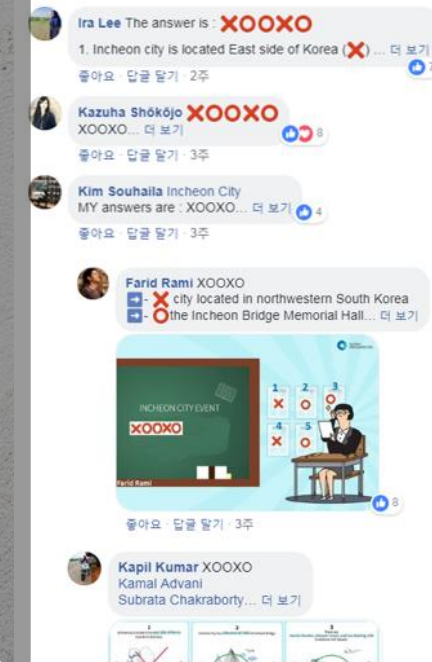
Ira Lee The answer is : XOOXO
1. Incheon city is located East side of Korea (X) ... 더 보기
좋아요 · 답글 달기 · 2주

Kazuha Shōkōjo XOOXO
XOOXO... 더 보기
8
좋아요 · 답글 달기 · 3주

Kim Souhaila Incheon City
MY answers are : XOOXO... 더 보기
4
좋아요 · 답글 달기 · 3주

Farid Rami XOOXO
➡️- X city located in northwestern South Korea
➡️- O the Incheon Bridge Memorial Hall... 더 보기

INCHEON CITY EVENT
XOOXO
Farid Rami
1 X
2 O
3 O
4 X
5 O
8
좋아요 · 답글 달기 · 3주

Kapil Kumar XOOXO
Kamal Advani
Subrata Chakraborty... 더 보기
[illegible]